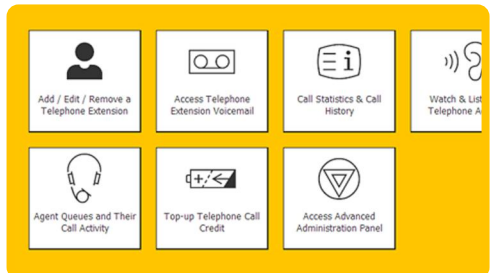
Add / Edit / Remove a Telephone Extension

Access Telephone Extension Voicemail

Call Statistics & Call History

Watch & List Telephone A

Agent Queues and Their Call Activity

Top-up Telephone Call Credit

Access Advanced Administration Panel